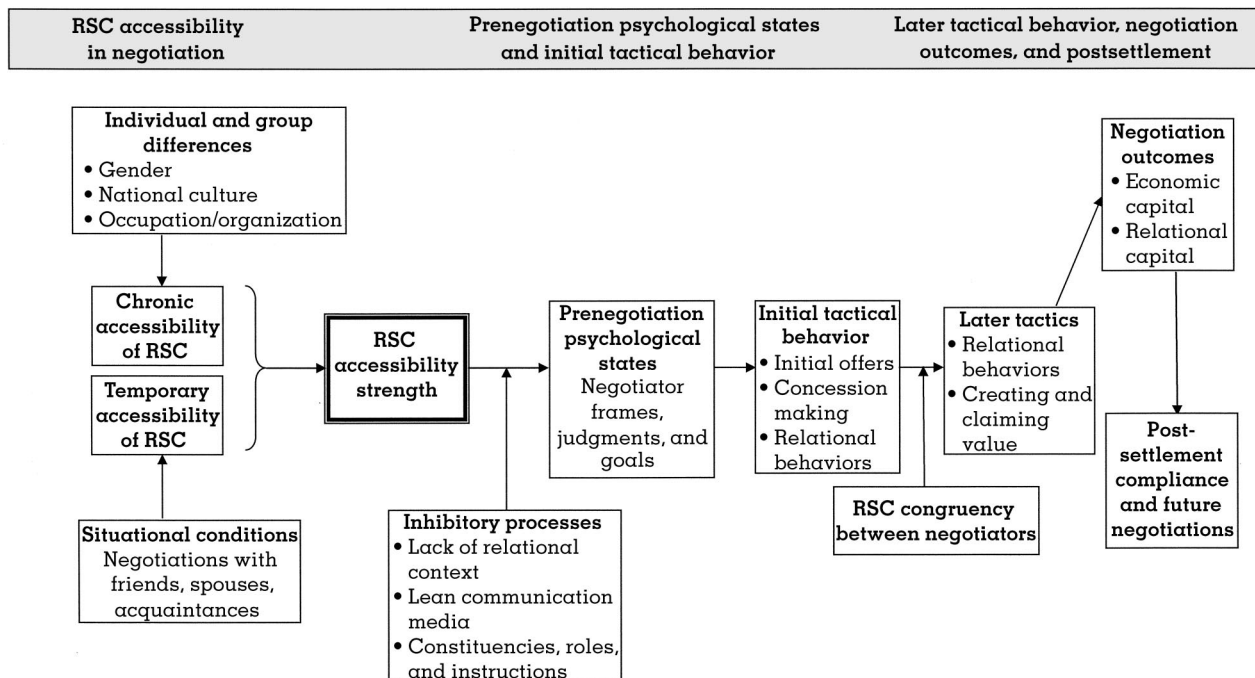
RSC accessibility in negotiation

Prenegotiation psychological states and initial tactical behavior

Later tactical behavior, negotiation outcomes, and postsettlement

Individual and group differences
• Gender
• National culture
• Occupation/organization

Chronic accessibility of RSC

Temporary accessibility of RSC

Situational conditions
Negotiations with friends, spouses, acquaintances

RSC accessibility strength

Inhibitory processes
• Lack of relational context
• Lean communication media
• Constituencies, roles, and instructions

Prenegotiation psychological states
Negotiator frames, judgments, and goals

Initial tactical behavior
• Initial offers
• Concession making
• Relational behaviors

RSC congruency between negotiators

Later tactics
• Relational behaviors
• Creating and claiming value

Negotiation outcomes
• Economic capital
• Relational capital

Post-settlement compliance and future negotiations